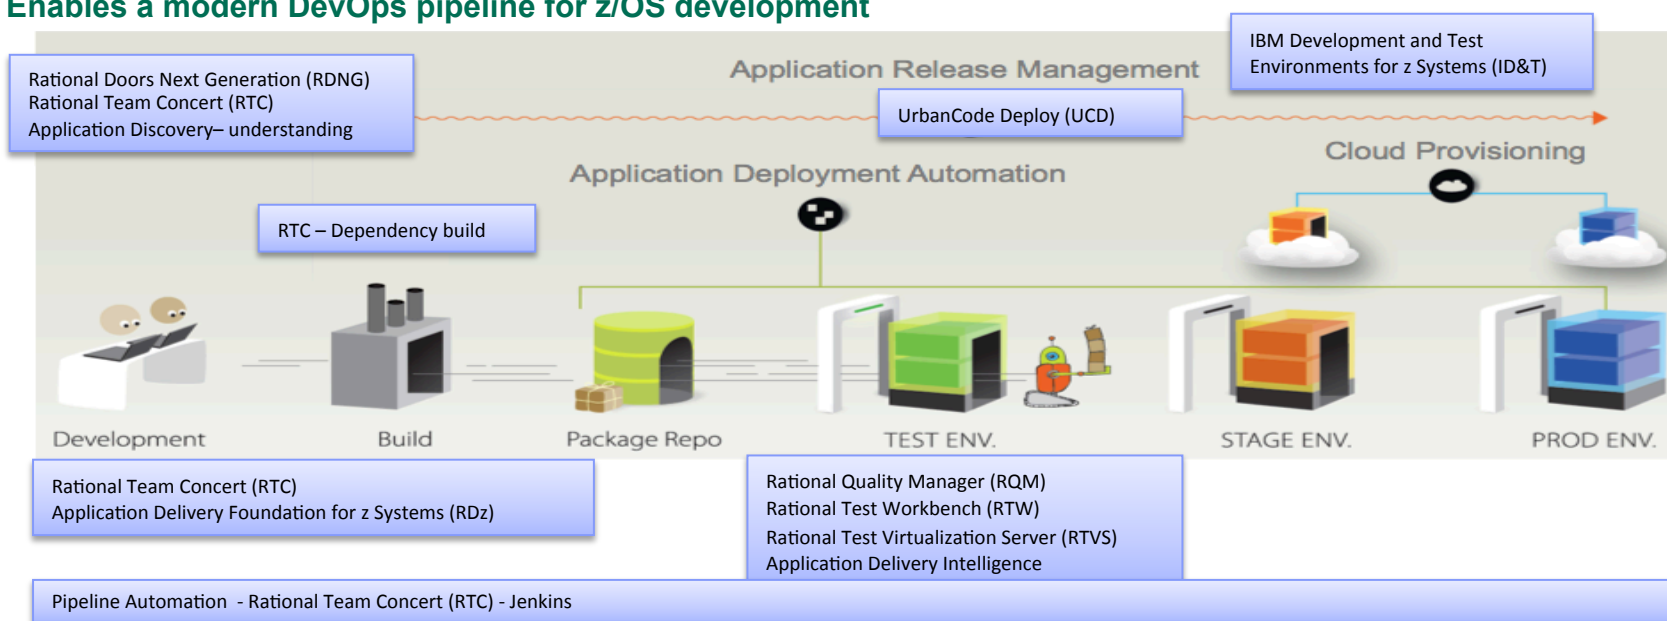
Enables a modern DevOps pipeline for z/OS development

Rational Doors Next Generation (RDNG)
Rational Team Concert (RTC)
Application Discovery– understanding

Application Release Management

IBM Development and Test Environments for z Systems (ID&T)

UrbanCode Deploy (UCD)

Cloud Provisioning

Application Deployment Automation

RTC – Dependency build

Development

Build

Package Repo

TEST ENV.

STAGE ENV.

PROD ENV.

Rational Team Concert (RTC)
Application Delivery Foundation for z Systems (RDz)

Rational Quality Manager (RQM)
Rational Test Workbench (RTW)
Rational Test Virtualization Server (RTVS)
Application Delivery Intelligence

Pipeline Automation - Rational Team Concert (RTC) - Jenkins